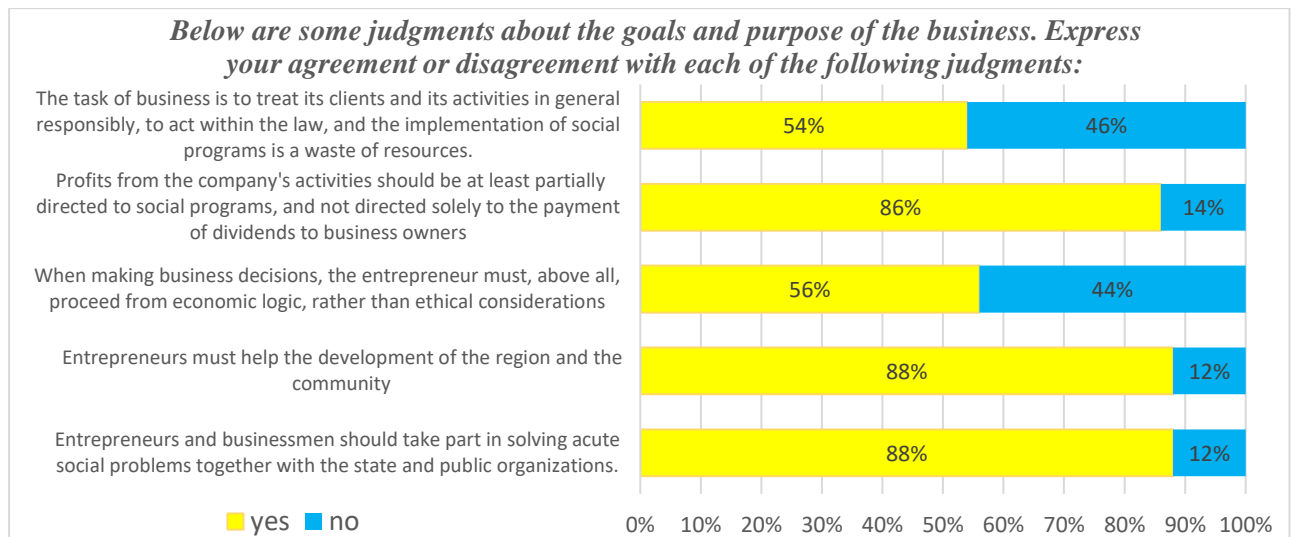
Below are some judgments about the goals and purpose of the business. Express your agreement or disagreement with each of the following judgments:

The task of business is to treat its clients and its activities in general responsibly, to act within the law, and the implementation of social programs is a waste of resources.
54%
46%

Profits from the company's activities should be at least partially directed to social programs, and not directed solely to the payment of dividends to business owners
86%
14%

When making business decisions, the entrepreneur must, above all, proceed from economic logic, rather than ethical considerations
56%
44%

Entrepreneurs must help the development of the region and the community
88%
12%

Entrepreneurs and businessmen should take part in solving acute social problems together with the state and public organizations.
88%
12%

0% 10% 20% 30% 40% 50% 60% 70% 80% 90% 100%

yes no